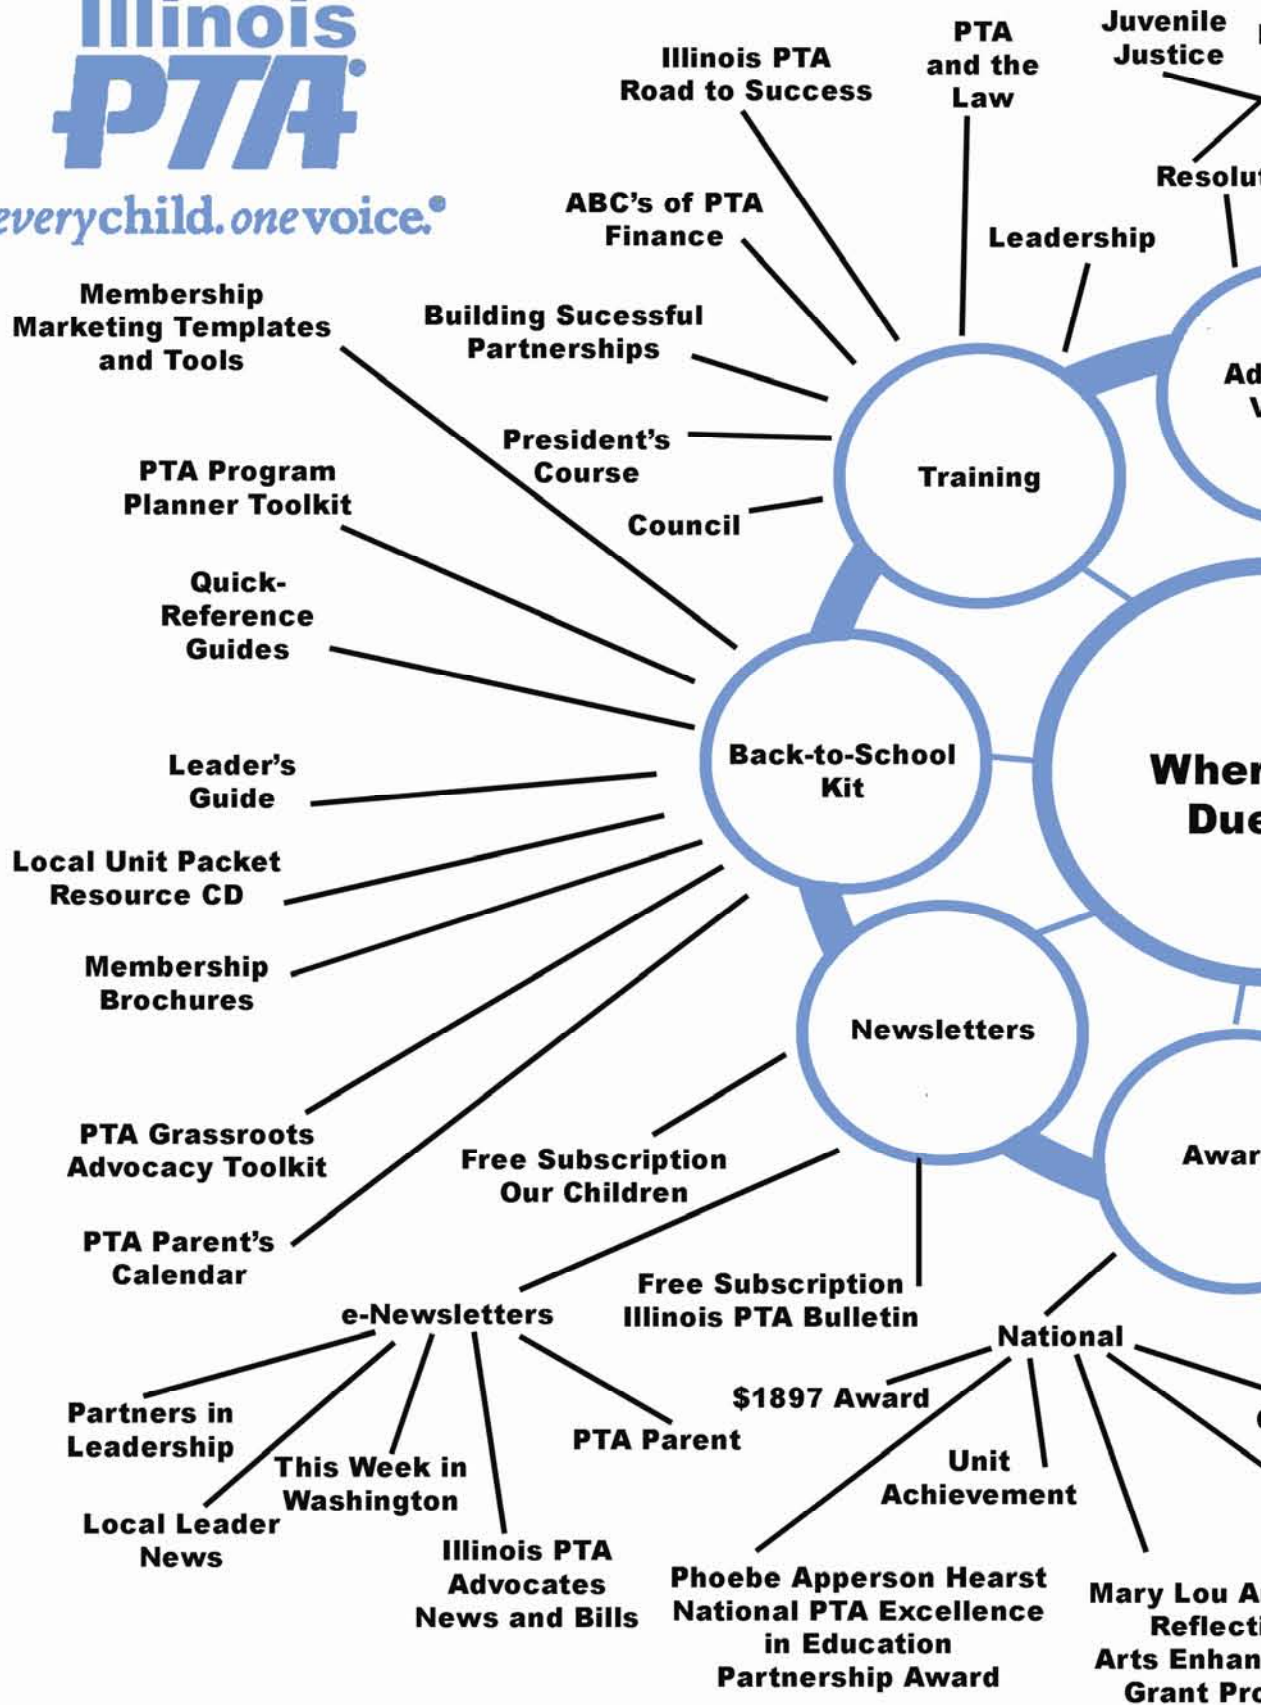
Illinois
PTA
everychild.onevoice.

Illinois PTA Road to Success

PTA and the Law

Juvenile Justice

Resolut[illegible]

ABC's of PTA Finance

Leadership

Membership Marketing Templates and Tools

Building Sucessful Partnerships

Ad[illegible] V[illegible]

President's Course

PTA Program Planner Toolkit

Training

Council

Quick-Reference Guides

Back-to-School Kit

Wher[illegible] Due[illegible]

Leader's Guide

Local Unit Packet Resource CD

Membership Brochures

Newsletters

PTA Grassroots Advocacy Toolkit

Free Subscription Our Children

Awar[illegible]

PTA Parent's Calendar

Free Subscription Illinois PTA Bulletin

e-Newsletters

National

$1897 Award

Partners in Leadership

PTA Parent

This Week in Washington

Unit Achievement

Local Leader News

Illinois PTA Advocates News and Bills

Phoebe Apperson Hearst National PTA Excellence in Education Partnership Award

Mary Lou A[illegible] Reflecti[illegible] Arts Enhan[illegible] Grant Pro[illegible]